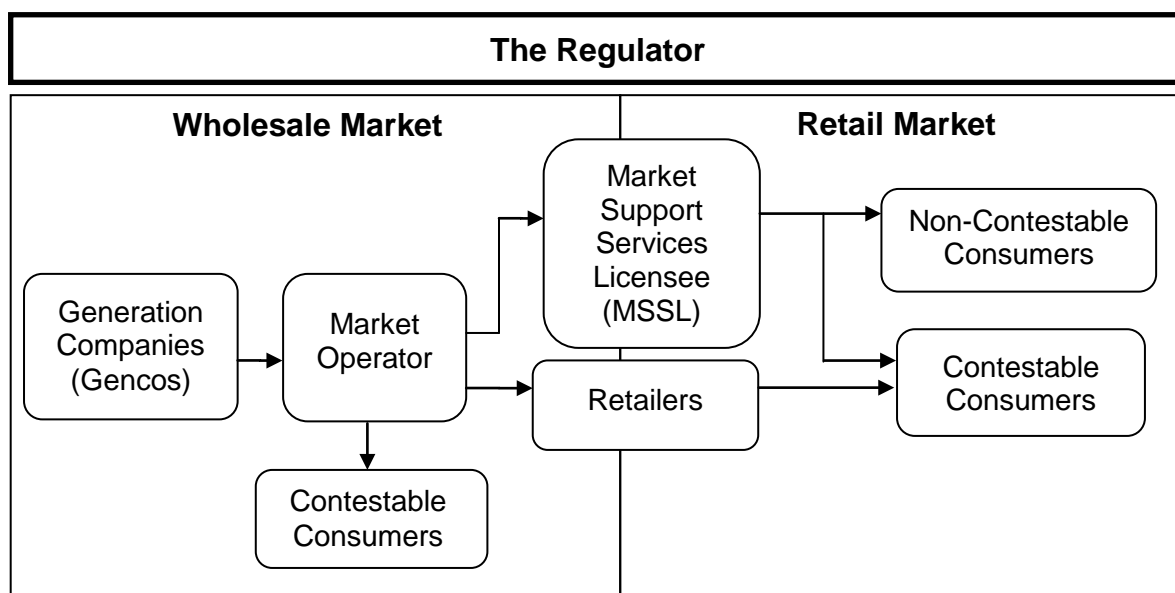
The Regulator

Wholesale Market

Retail Market

Generation Companies (Gencos)

Market Operator

Market Support Services Licensee (MSSL)

Non-Contestable Consumers

Contestable Consumers

Retailers

Contestable Consumers